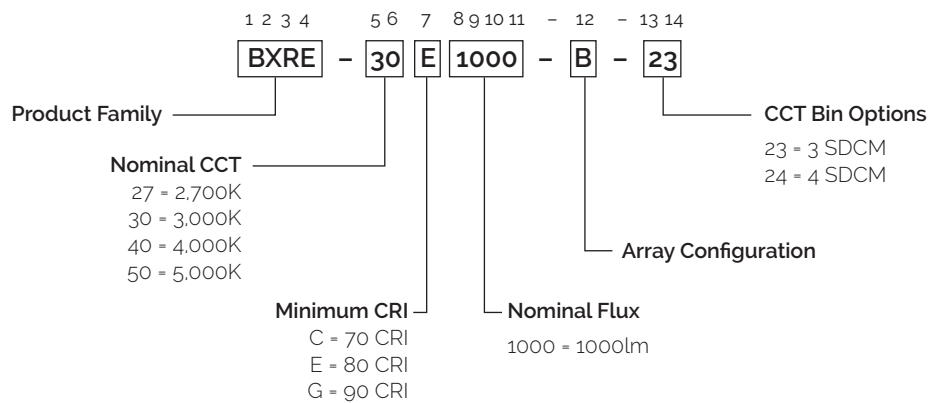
1 2 3 4 5 6 7 8 9 10 11 – 12 – 13 14

BXRE – 30 E 1000 – B – 23

Product Family

Nominal CCT
27 = 2,700K
30 = 3,000K
40 = 4,000K
50 = 5,000K

Minimum CRI
C = 70 CRI
E = 80 CRI
G = 90 CRI

Nominal Flux
1000 = 1000lm

Array Configuration

CCT Bin Options
23 = 3 SDCM
24 = 4 SDCM